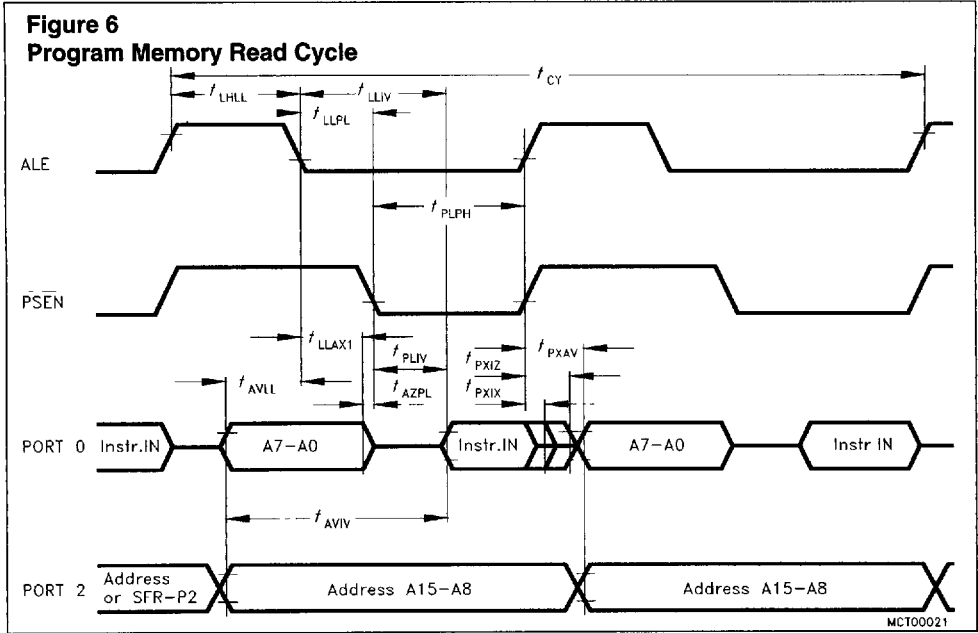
Figure 6
Program Memory Read Cycle

$t_{CY}$
$t_{LHLL}$
$t_{LLIV}$
$t_{LLPL}$

ALE

$t_{PLPH}$

$\overline{PSEN}$

$t_{LLAX1}$
$t_{PLIV}$
$t_{PXIZ}$
$t_{PXAV}$
$t_{AVLL}$
$t_{AZPL}$
$t_{PXIX}$

PORT 0 Instr.IN A7-A0 Instr.IN A7-A0 Instr.IN

$t_{AVIV}$

PORT 2 Address or SFR-P2 Address A15-A8 Address A15-A8

MCT00021